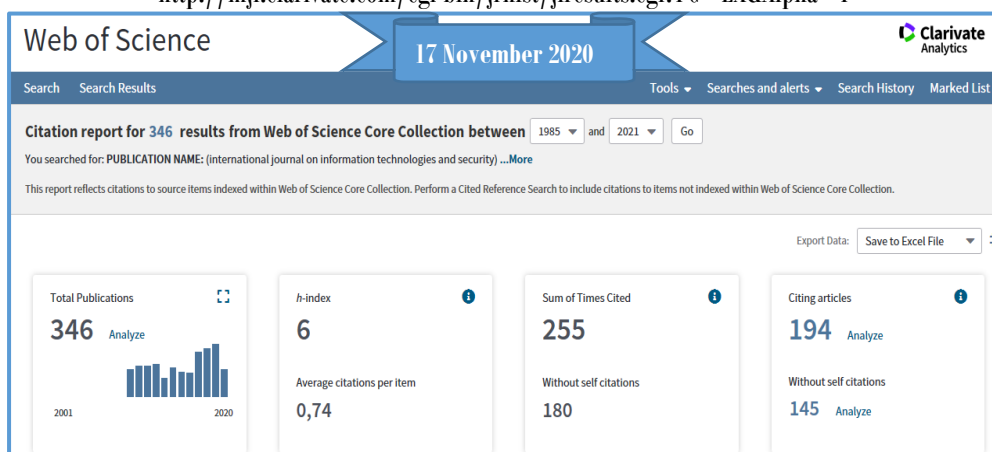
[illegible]

Web of Science

17 November 2020

Clarivate Analytics

Search Search Results

Tools ▾ Searches and alerts ▾ Search History Marked List

Citation report for 346 results from Web of Science Core Collection between 1985 ▾ and 2021 ▾ Go

You searched for: PUBLICATION NAME: (international journal on information technologies and security) ...More

This report reflects citations to source items indexed within Web of Science Core Collection. Perform a Cited Reference Search to include citations to items not indexed within Web of Science Core Collection.

Export Data: Save to Excel File ▾

Total Publications
346 Analyze
2001 2020

h-index
6
Average citations per item
0,74

Sum of Times Cited
255
Without self citations
180

Citing articles
194 Analyze
Without self citations
145 Analyze